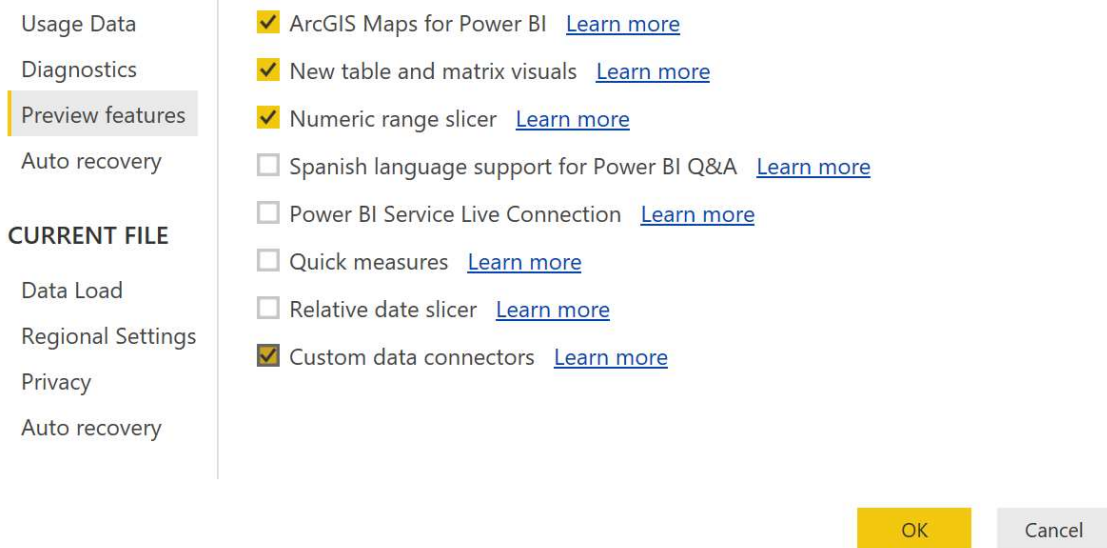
Usage Data
Diagnostics
Preview features
Auto recovery

CURRENT FILE
Data Load
Regional Settings
Privacy
Auto recovery

ArcGIS Maps for Power BI Learn more
New table and matrix visuals Learn more
Numeric range slicer Learn more
Spanish language support for Power BI Q&A Learn more
Power BI Service Live Connection Learn more
Quick measures Learn more
Relative date slicer Learn more
Custom data connectors Learn more

OK
Cancel